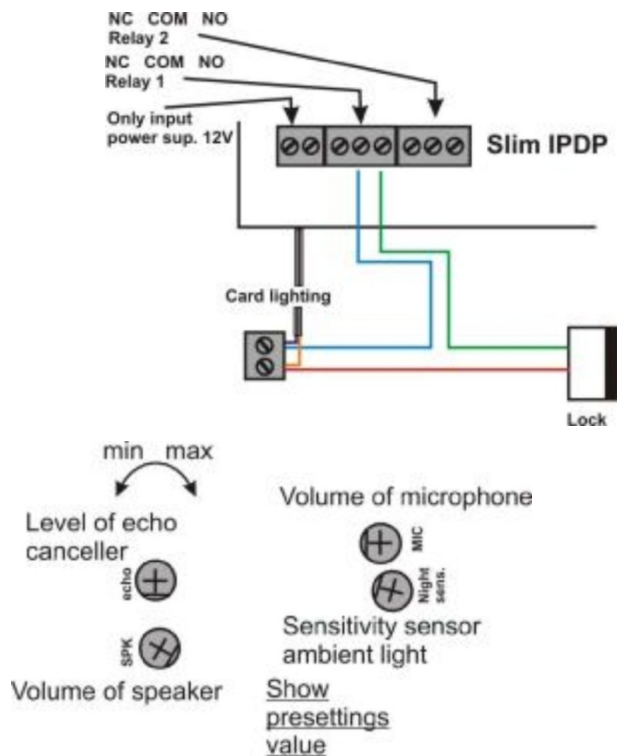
NC COM NO
Relay 2

NC COM NO
Relay 1

Only input
power sup. 12V

Slim IPDP

Card lighting

Lock

min max

Level of echo canceller

echo

SPK

Volume of speaker

Volume of microphone

MIC

Night sens.

Sensitivity sensor ambient light

Show presettings value